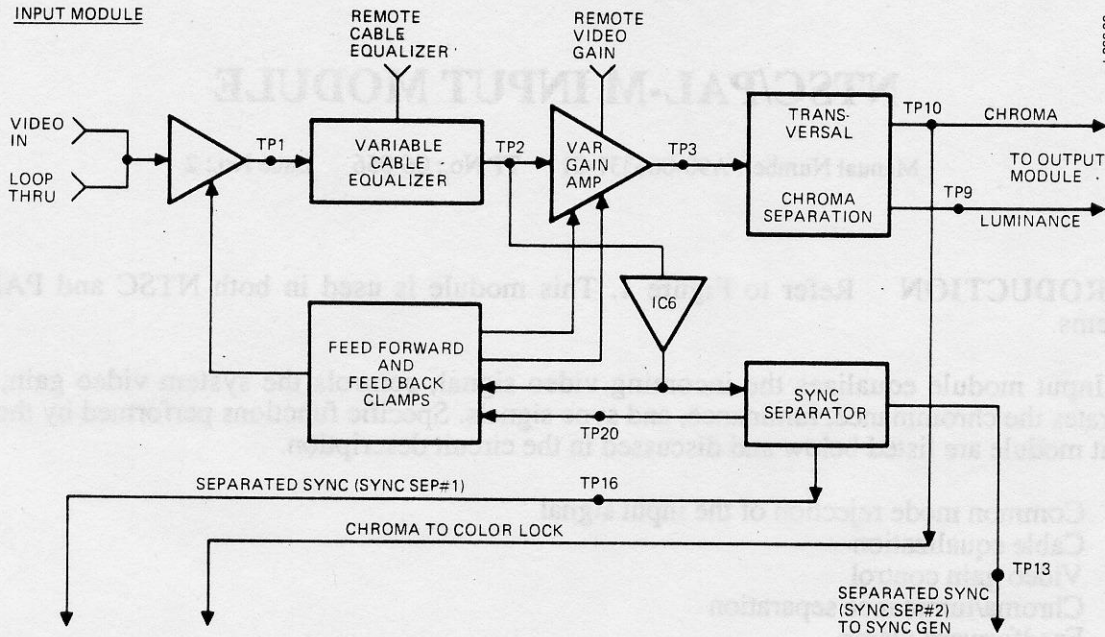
INPUT MODULE

REMOTE CABLE EQUALIZER

REMOTE VIDEO GAIN

VIDEO IN

LOOP THRU

TP1

VARIABLE CABLE EQUALIZER

TP2

VAR GAIN AMP

TP3

TRANSVERSAL

CHROMA SEPARATION

TP10

CHROMA

TO OUTPUT MODULE

TP9

LUMINANCE

IC6

FEED FORWARD AND FEED BACK CLAMPS

SYNC SEPARATOR

TP20

SEPARATED SYNC (SYNC SEP#1)

TP16

CHROMA TO COLOR LOCK

TP13

SEPARATED SYNC (SYNC SEP#2) TO SYNC GEN